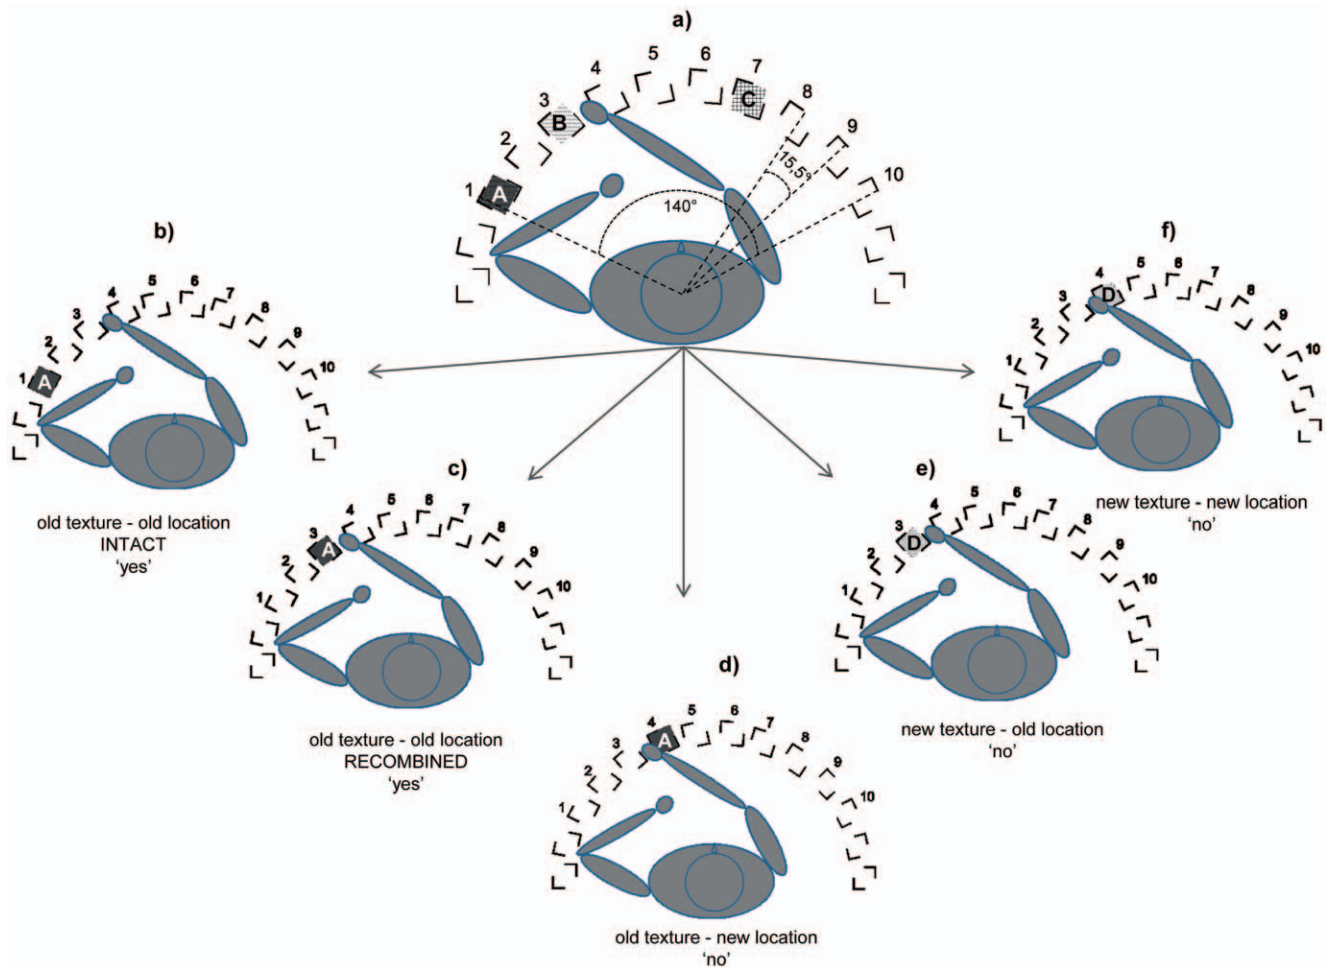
a)

1 A 2 3 B 4 5 6 7 C 8 9 10

140°

15,5°

b)

1 A 2 3 4 5 6 7 8 9 10

old texture - old location
INTACT
'yes'

c)

1 2 3 A 4 5 6 7 8 9 10

old texture - old location
RECOMBINED
'yes'

d)

1 2 3 4 A 5 6 7 8 9 10

old texture - new location
'no'

e)

1 2 3 D 4 5 6 7 8 9 10

new texture - old location
'no'

f)

1 2 3 4 D 5 6 7 8 9 10

new texture - new location
'no'